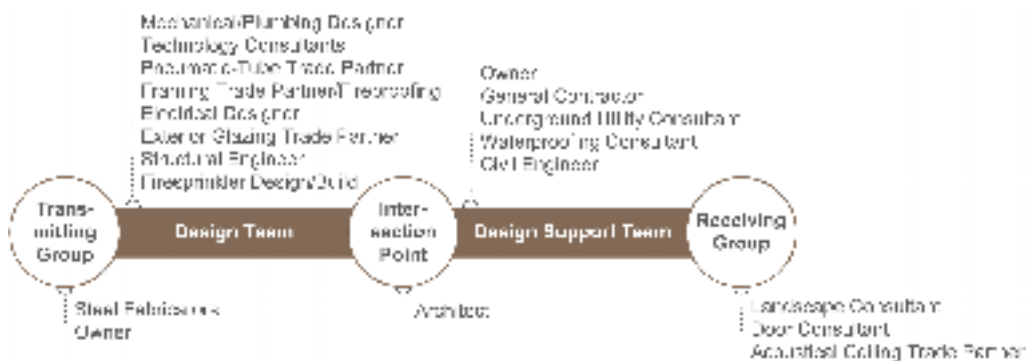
Mechanical/Plumbing Designer
Technology Consultants
Pneumatic-Tube Trade Partner
Framing Trade Partner/Fireproofing
Electrical Designer
Exterior Glazing Trade Partner
Structural Engineer
Firesprinkler Design/Build

Owner
General Contractor
Underground Utility Consultant
Waterproofing Consultant
Civil Engineer

Trans-mitting Group

Design Team

Inter-section Point

Design Support Team

Receiving Group

Steel Fabricators
Owner

Architect

Landscape Consultant
Door Consultant
Acoustical Ceiling Trade Partner